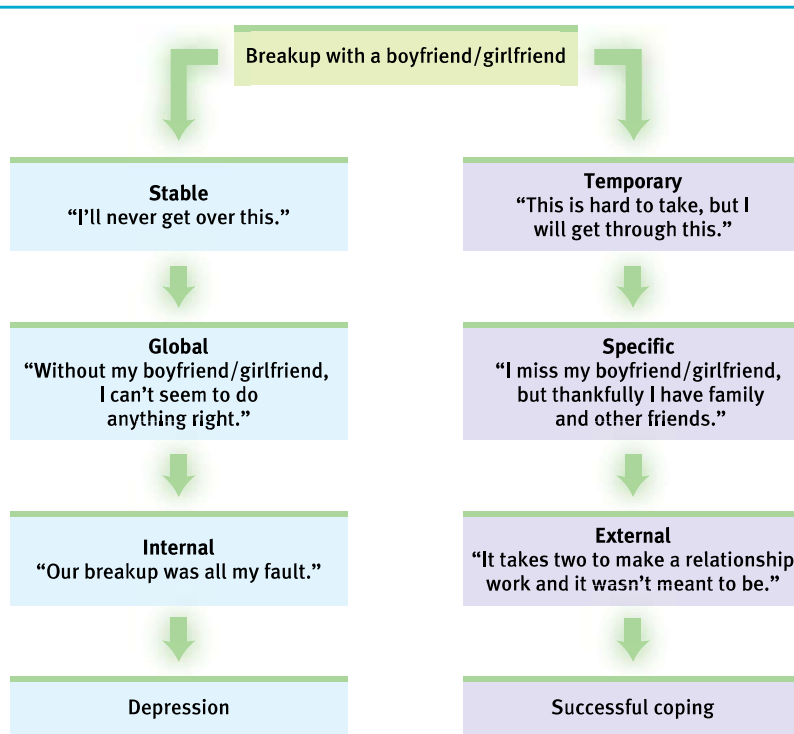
Breakup with a boyfriend/girlfriend

Stable
“I’ll never get over this.”

Global
“Without my boyfriend/girlfriend, I can’t seem to do anything right.”

Internal
“Our breakup was all my fault.”

Depression

Temporary
“This is hard to take, but I will get through this.”

Specific
“I miss my boyfriend/girlfriend, but thankfully I have family and other friends.”

External
“It takes two to make a relationship work and it wasn’t meant to be.”

Successful coping